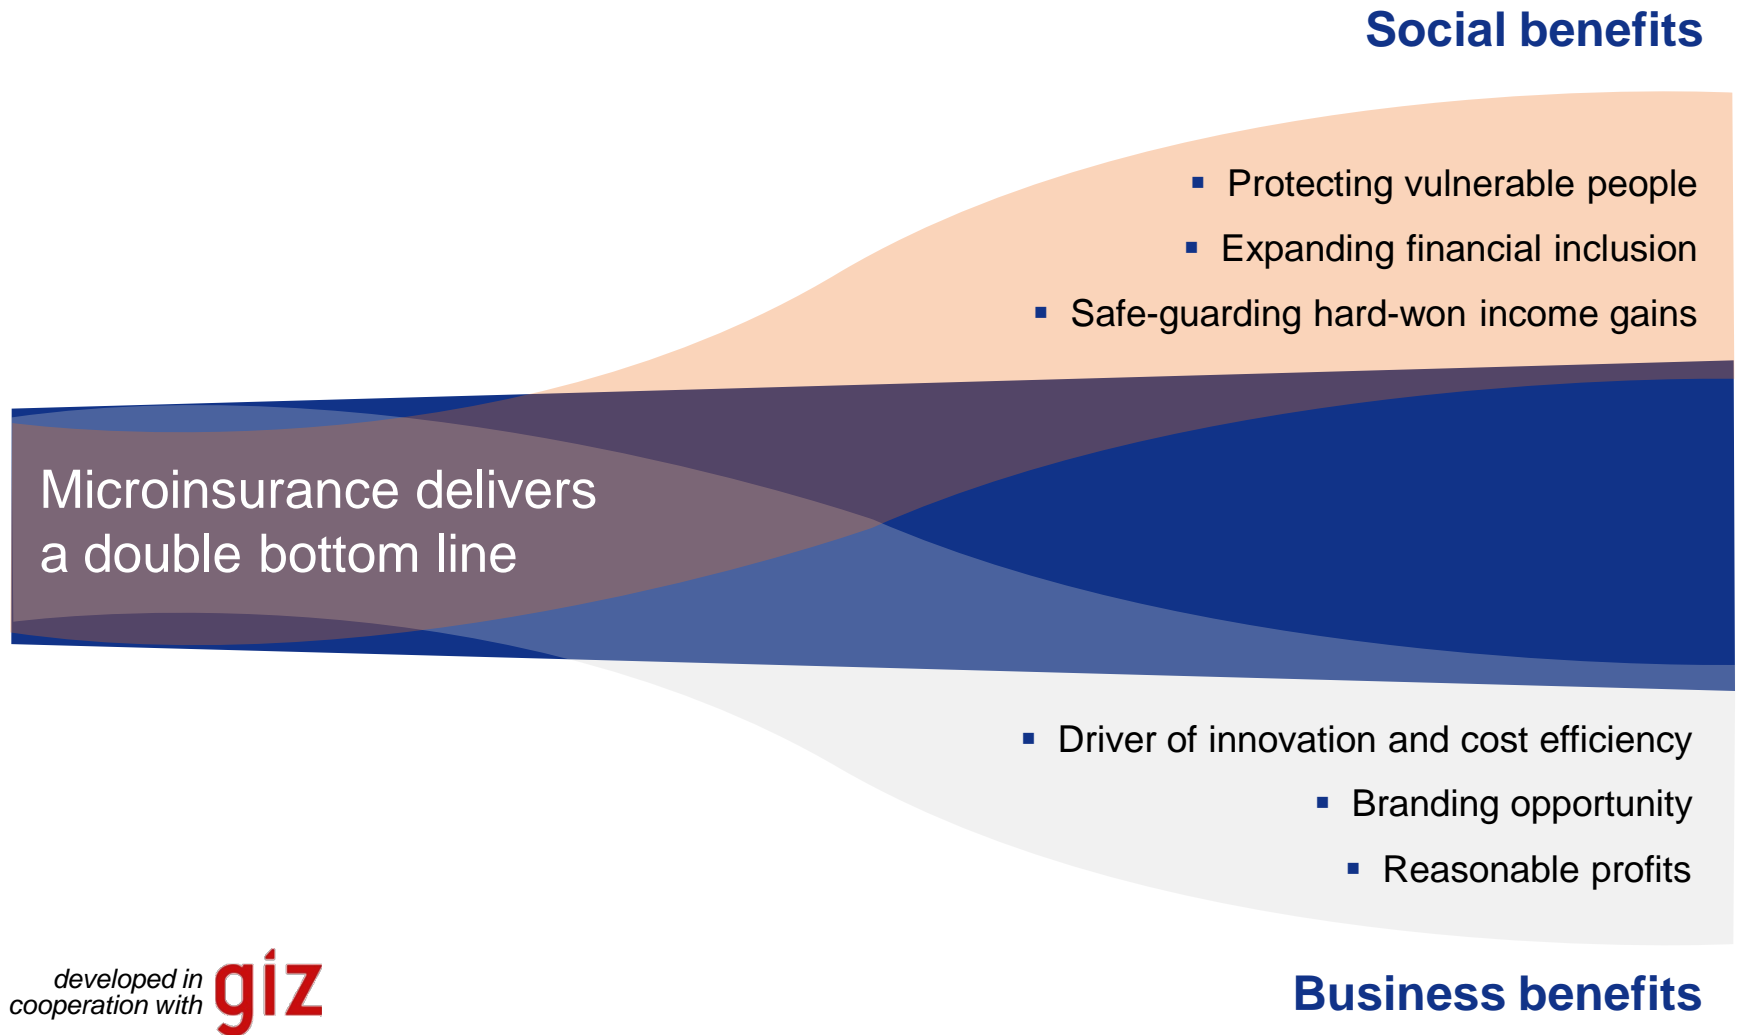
Social benefits

- Protecting vulnerable people
- Expanding financial inclusion
- Safe-guarding hard-won income gains

Microinsurance delivers a double bottom line

- Driver of innovation and cost efficiency
- Branding opportunity
- Reasonable profits

developed in cooperation with giz

Business benefits